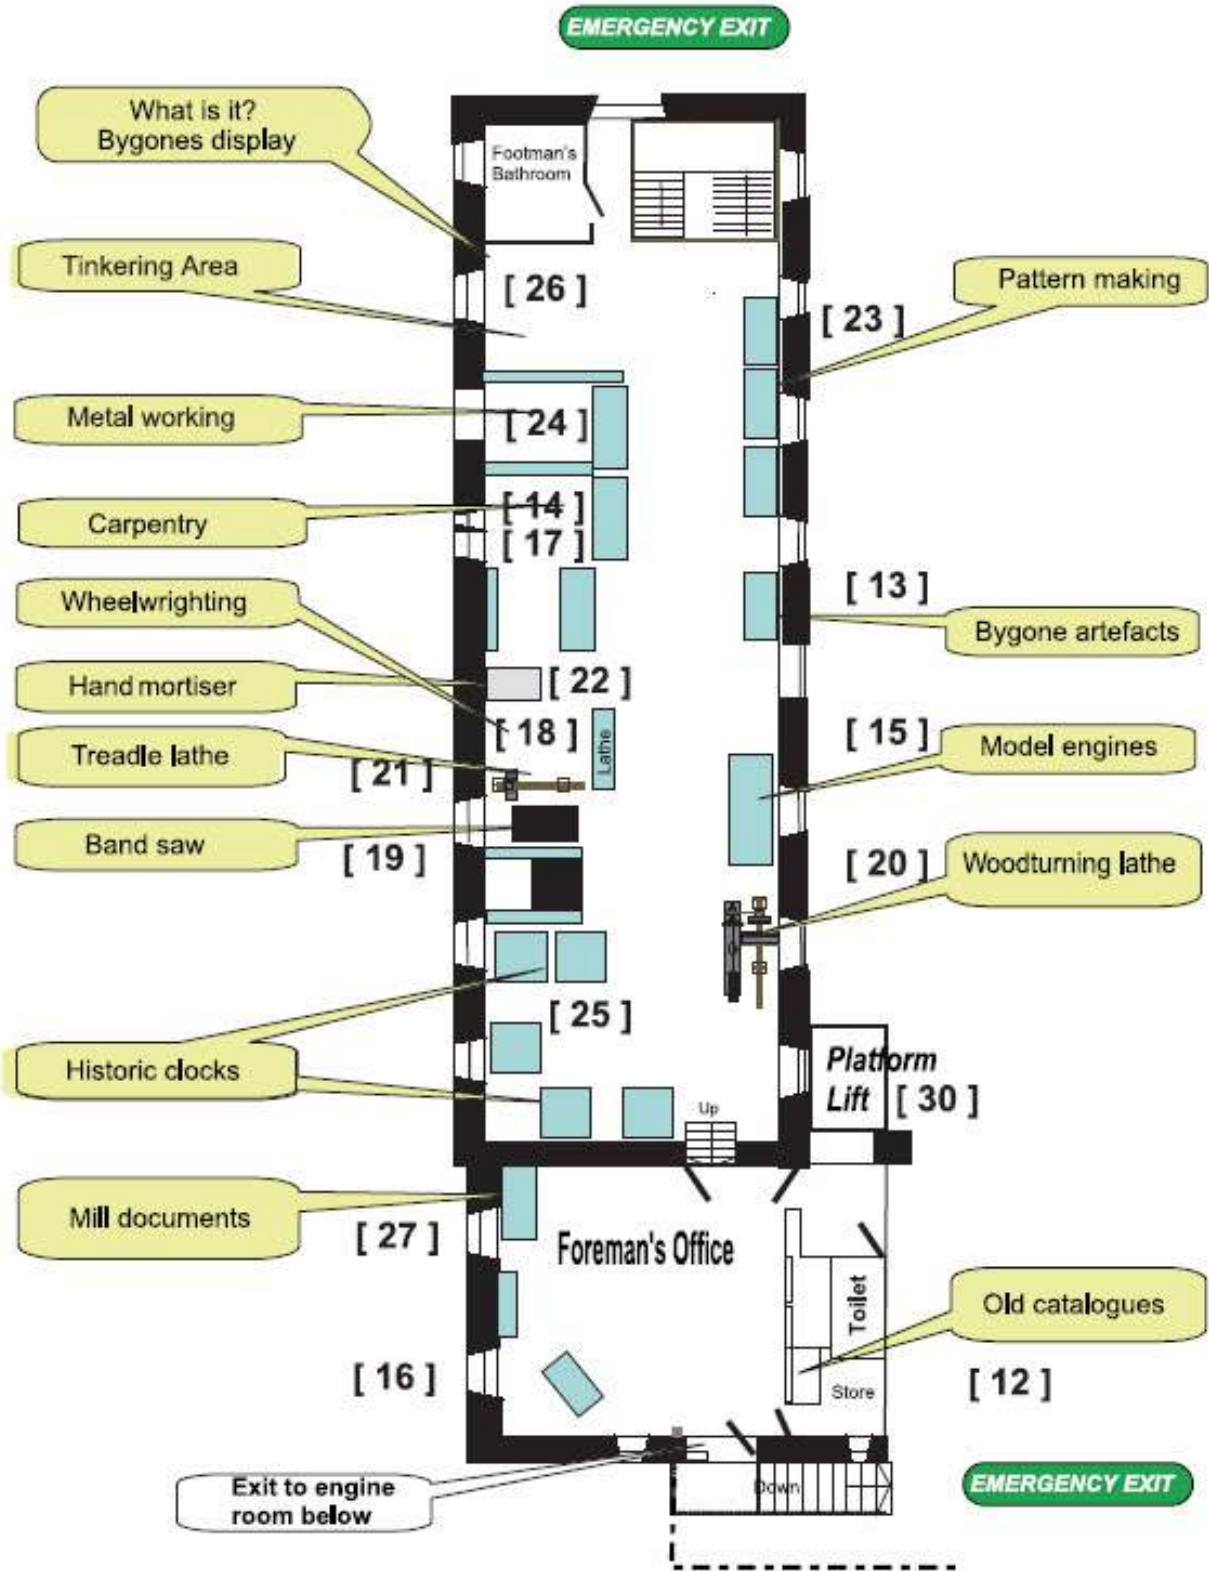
EMERGENCY EXIT

What is it? Bygones display

Footman's Bathroom

Tinkering Area

[ 26 ]

Pattern making

[ 23 ]

Metal working

[ 24 ]

Carpentry

[ 14 ]

[ 17 ]

[ 13 ]

Bygone artefacts

Wheelwrighting

Hand mortiser

[ 22 ]

[ 18 ]

Lathe

[ 15 ]

Model engines

Treadle lathe

[ 21 ]

Band saw

[ 19 ]

[ 20 ]

Woodturning lathe

[ 25 ]

Historic clocks

Platform Lift

[ 30 ]

Up

Mill documents

[ 27 ]

Foreman's Office

Toilet

Old catalogues

[ 16 ]

Store

[ 12 ]

Exit to engine room below

Down

EMERGENCY EXIT